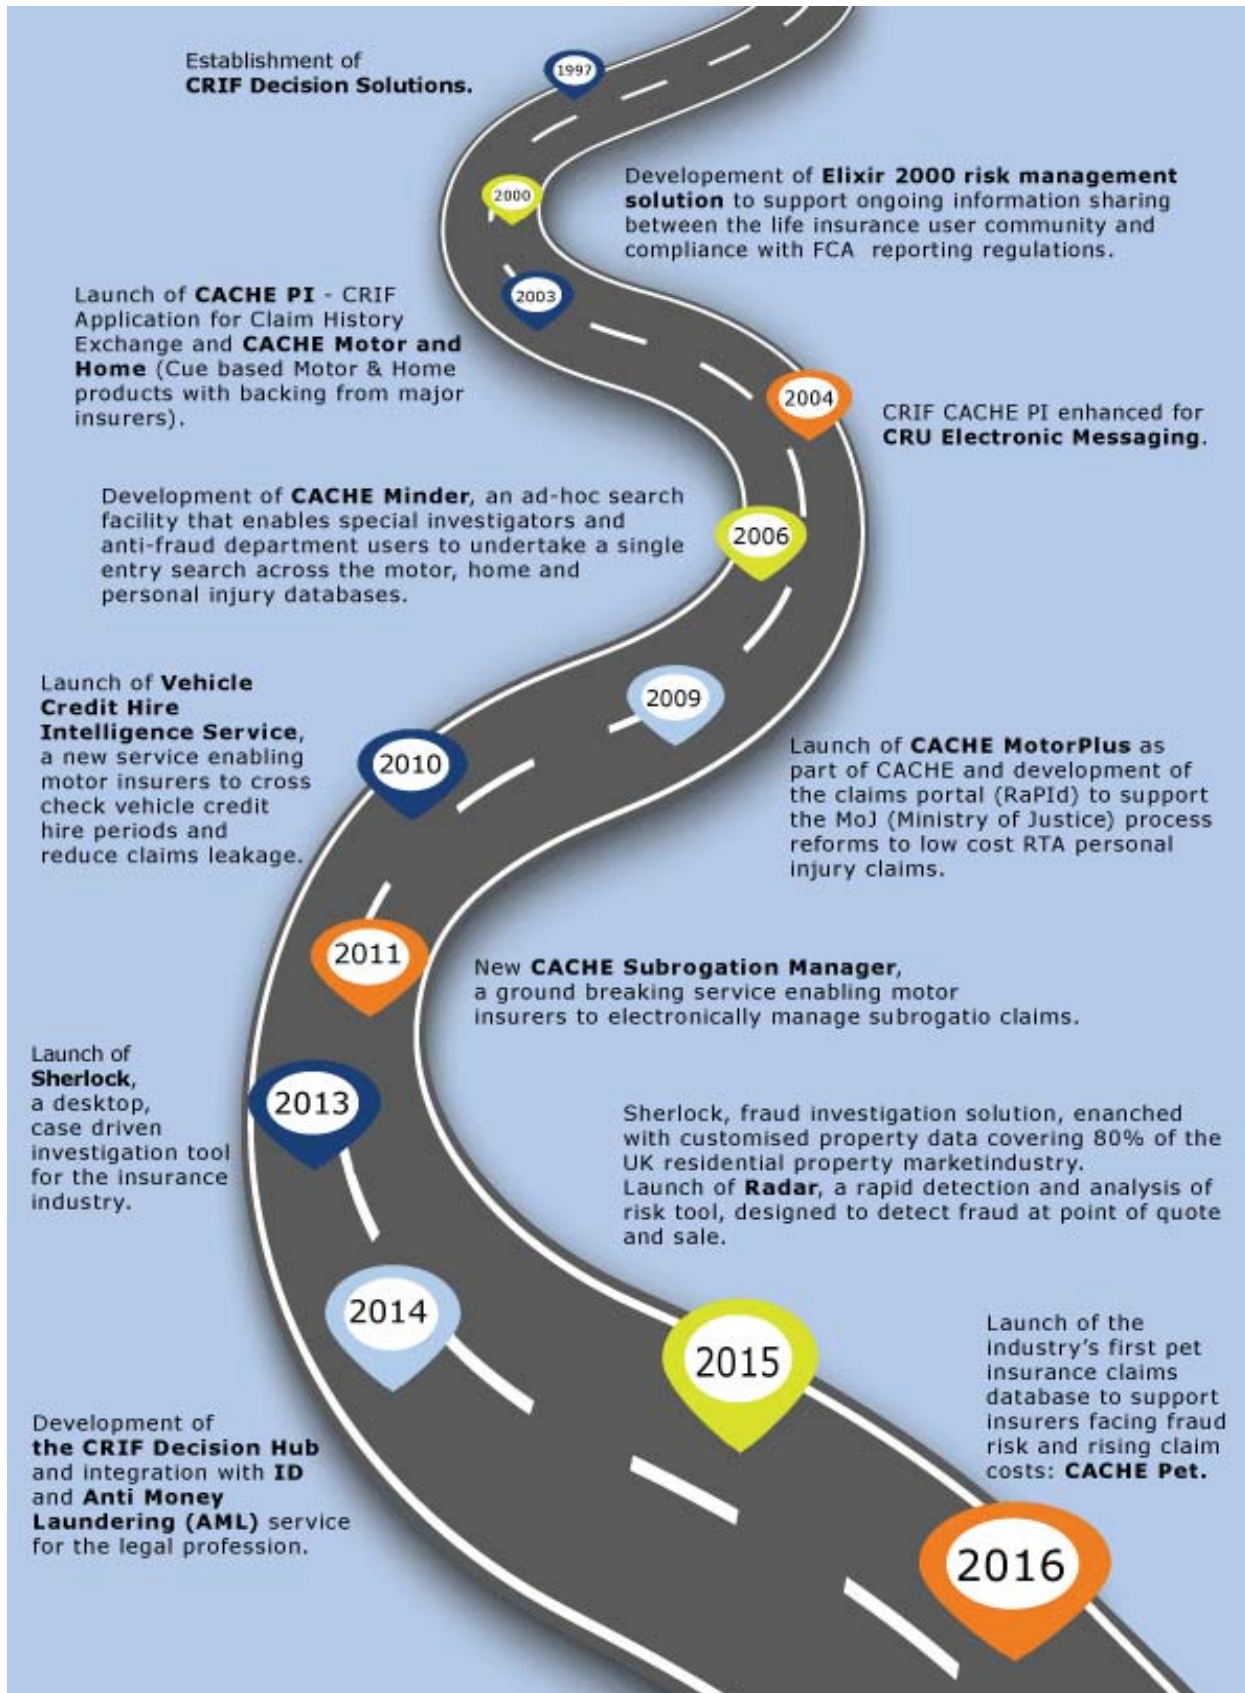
Establishment of CRIF Decision Solutions.

1997

2000

Developement of Elixir 2000 risk management solution to support ongoing information sharing between the life insurance user community and compliance with FCA reporting regulations.

2003

Launch of CACHE PI - CRIF Application for Claim History Exchange and CACHE Motor and Home (Cue based Motor & Home products with backing from major insurers).

2004

CRIF CACHE PI enhanced for CRU Electronic Messaging.

Development of CACHE Minder, an ad-hoc search facility that enables special investigators and anti-fraud department users to undertake a single entry search across the motor, home and personal injury databases.

2006

Launch of Vehicle Credit Hire Intelligence Service, a new service enabling motor insurers to cross check vehicle credit hire periods and reduce claims leakage.

2009

2010

Launch of CACHE MotorPlus as part of CACHE and development of the claims portal (RaPId) to support the MoJ (Ministry of Justice) process reforms to low cost RTA personal injury claims.

2011

New CACHE Subrogation Manager, a ground breaking service enabling motor insurers to electronically manage subrogatio claims.

Launch of Sherlock, a desktop, case driven investigation tool for the insurance industry.

2013

Sherlock, fraud investigation solution, enanched with customised property data covering 80% of the UK residential property marketindustry.
Launch of Radar, a rapid detection and analysis of risk tool, designed to detect fraud at point of quote and sale.

2014

2015

Launch of the industry's first pet insurance claims database to support insurers facing fraud risk and rising claim costs: CACHE Pet.

Development of the CRIF Decision Hub and integration with ID and Anti Money Laundering (AML) service for the legal profession.

2016